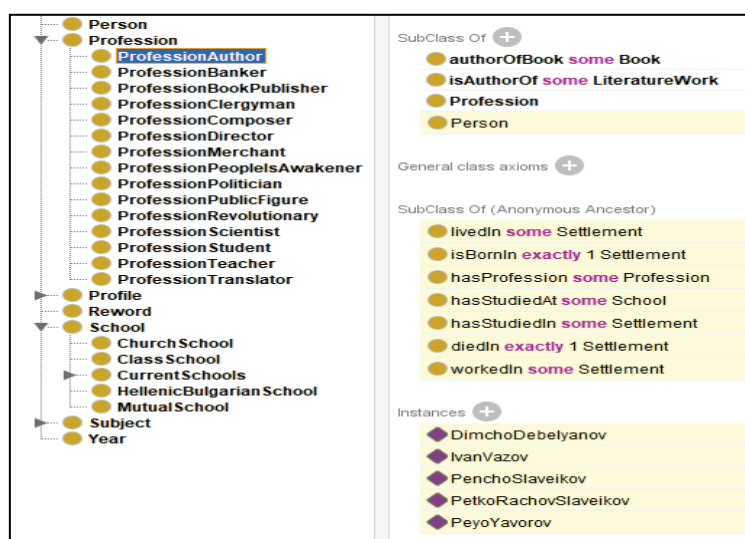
Person
Profession
ProfessionAuthor
ProfessionBanker
ProfessionBookPublisher
ProfessionClergyman
ProfessionComposer
ProfessionDirector
ProfessionMerchant
ProfessionPeopleIsAwakener
ProfessionPolitician
ProfessionPublicFigure
ProfessionRevolutionary
ProfessionScientist
ProfessionStudent
ProfessionTeacher
ProfessionTranslator
Profile
Reword
School
ChurchSchool
ClassSchool
CurrentSchools
HellenicBulgarianSchool
MutualSchool
Subject
Year

SubClass Of
authorOfBook some Book
isAuthorOf some LiteratureWork
Profession
Person

General class axioms

SubClass Of (Anonymous Ancestor)
livedIn some Settlement
isBornIn exactly 1 Settlement
hasProfession some Profession
hasStudiedAt some School
hasStudiedIn some Settlement
diedIn exactly 1 Settlement
workedIn some Settlement

Instances
DimchoDebelyanov
IvanVazov
PenchoSlaveikov
PetkoRachovSlaveikov
PeyoYavorov